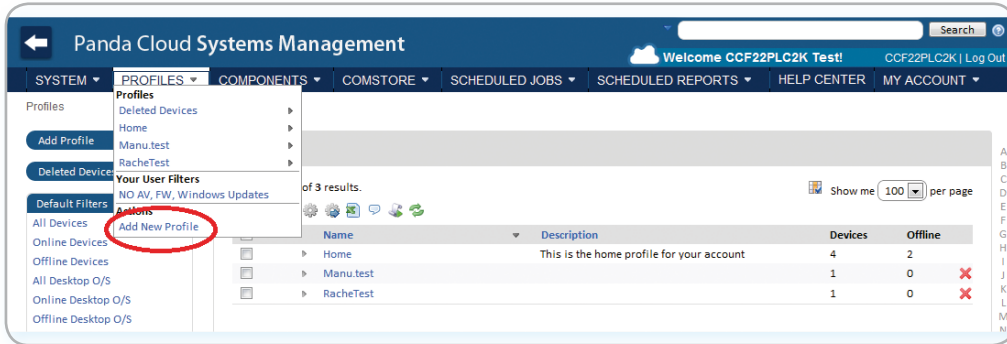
Search

Panda Cloud Systems Management

Welcome CCF22PLC2K Test! CCF22PLC2K | Log Out

SYSTEM ▾ PROFILES ▾ COMPONENTS ▾ COMSTORE ▾ SCHEDULED JOBS ▾ SCHEDULED REPORTS ▾ HELP CENTER MY ACCOUNT ▾

Profiles

Profiles
Deleted Devices
Home
Manu.test
RacheTest
Your User Filters
NO AV, FW, Windows Updates
Actions
Add New Profile

Add Profile

Deleted Devices

Default Filters
All Devices
Online Devices
Offline Devices
All Desktop O/S
Online Desktop O/S
Offline Desktop O/S

of 3 results.

Show me 100 per page

| | | Name | Description | Devices | Offline | |
|---|---|---|---|---|---|---|
| | ▸ | Home | This is the home profile for your account | 4 | 2 | |
| | ▸ | Manu.test | | 1 | 0 | ✕ |
| | ▸ | RacheTest | | 1 | 0 | ✕ |

A B C D E F G H I J K L M N